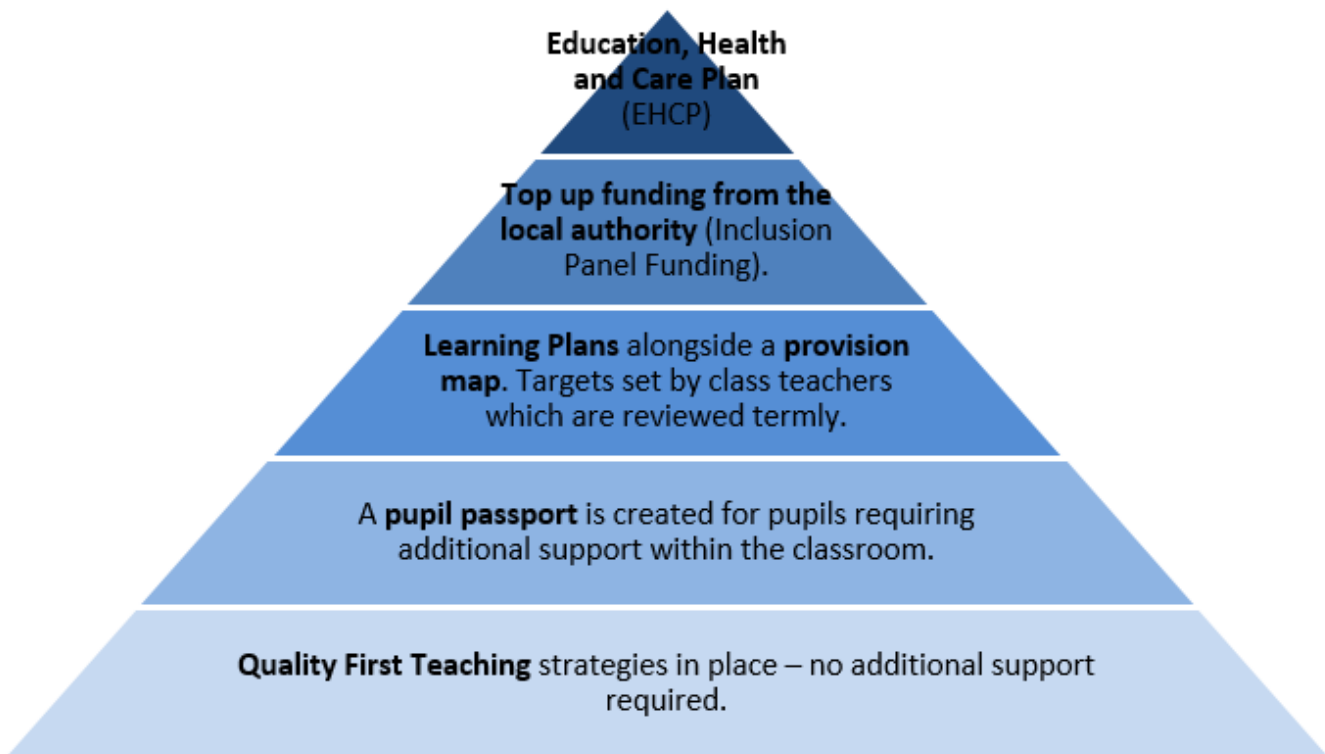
Education, Health and Care Plan (EHCP)

Top up funding from the local authority (Inclusion Panel Funding).

Learning Plans alongside a provision map. Targets set by class teachers which are reviewed termly.

A pupil passport is created for pupils requiring additional support within the classroom.

Quality First Teaching strategies in place – no additional support required.